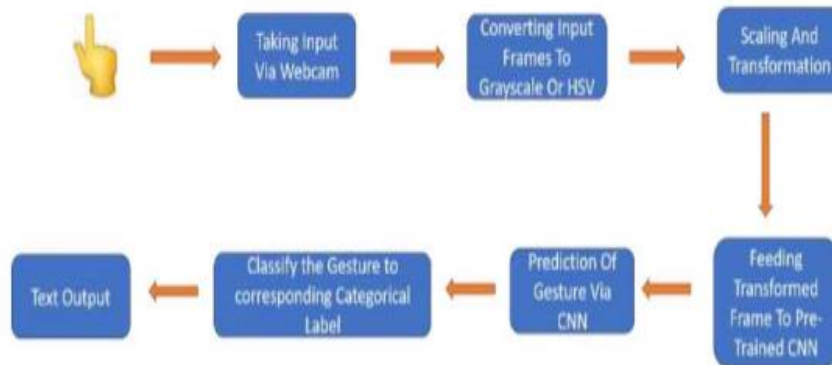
Taking Input Via Webcam

Converting Input Frames To Grayscale Or HSV

Scaling And Transformation

Feeding Transformed Frame To Pre-Trained CNN

Prediction Of Gesture Via CNN

Classify the Gesture to corresponding Categorical Label

Text Output